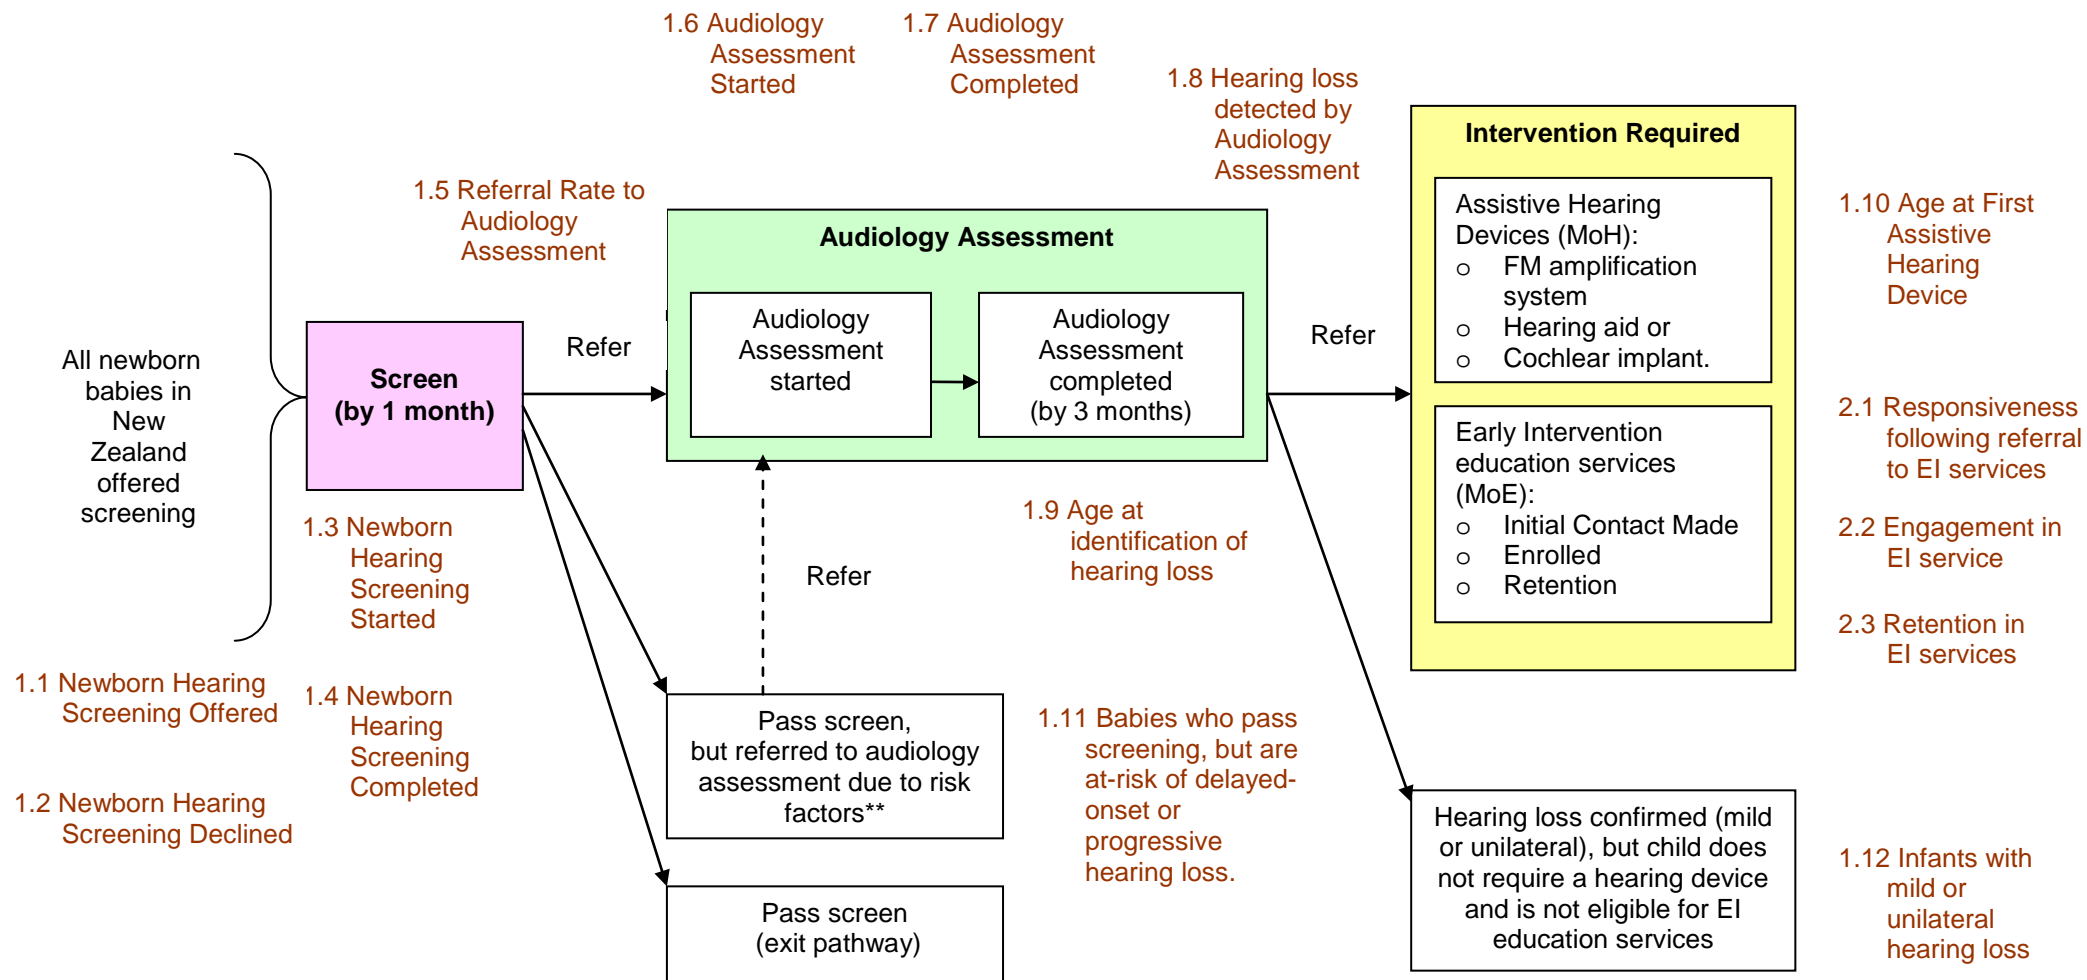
1.6 Audiology Assessment Started

1.7 Audiology Assessment Completed

1.8 Hearing loss detected by Audiology Assessment

1.5 Referral Rate to Audiology Assessment

All newborn babies in New Zealand offered screening

Screen (by 1 month)

Refer

Audiology Assessment

Audiology Assessment started

Audiology Assessment completed (by 3 months)

Refer

Intervention Required

Assistive Hearing Devices (MoH):
o FM amplification system
o Hearing aid or
o Cochlear implant.

Early Intervention education services (MoE):
o Initial Contact Made
o Enrolled
o Retention

1.10 Age at First Assistive Hearing Device

2.1 Responsiveness following referral to EI services

2.2 Engagement in EI service

2.3 Retention in EI services

1.3 Newborn Hearing Screening Started

1.9 Age at identification of hearing loss

Refer

1.1 Newborn Hearing Screening Offered

1.4 Newborn Hearing Screening Completed

1.2 Newborn Hearing Screening Declined

Pass screen, but referred to audiology assessment due to risk factors**

1.11 Babies who pass screening, but are at-risk of delayed-onset or progressive hearing loss.

Hearing loss confirmed (mild or unilateral), but child does not require a hearing device and is not eligible for EI education services

1.12 Infants with mild or unilateral hearing loss

Pass screen (exit pathway)